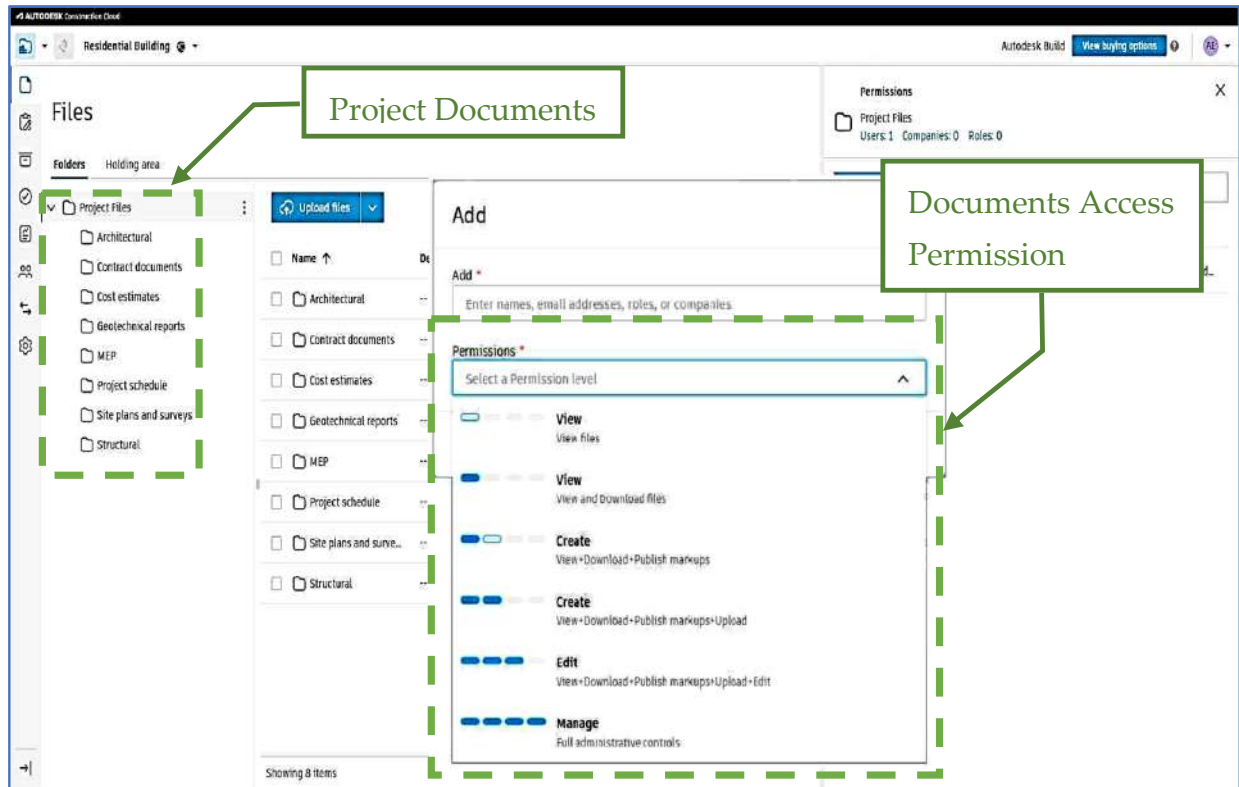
AUTODESK Construction Cloud

Residential Building

Autodesk Build View buying options

AE

Files

Project Documents

Folders Holding area

Project Files

Architectural

Contract documents

Cost estimates

Geotechnical reports

MEP

Project schedule

Site plans and surveys

Structural

Upload files

Name ↑

De

Architectural

Contract documents

Cost estimates

Geotechnical reports

MEP

Project schedule

Site plans and surve...

Structural

Showing 8 items

Permissions

Project Files

Users: 1 Companies: 0 Roles: 0

Documents Access Permission

Add

Add *

Enter names, email addresses, roles, or companies

Permissions *

Select a Permission level

View

View files

View

View and Download files

Create

View+Download+Publish markups

Create

View+Download+Publish markups+Upload

Edit

View+Download+Publish markups+Upload+Edit

Manage

Full administrative controls